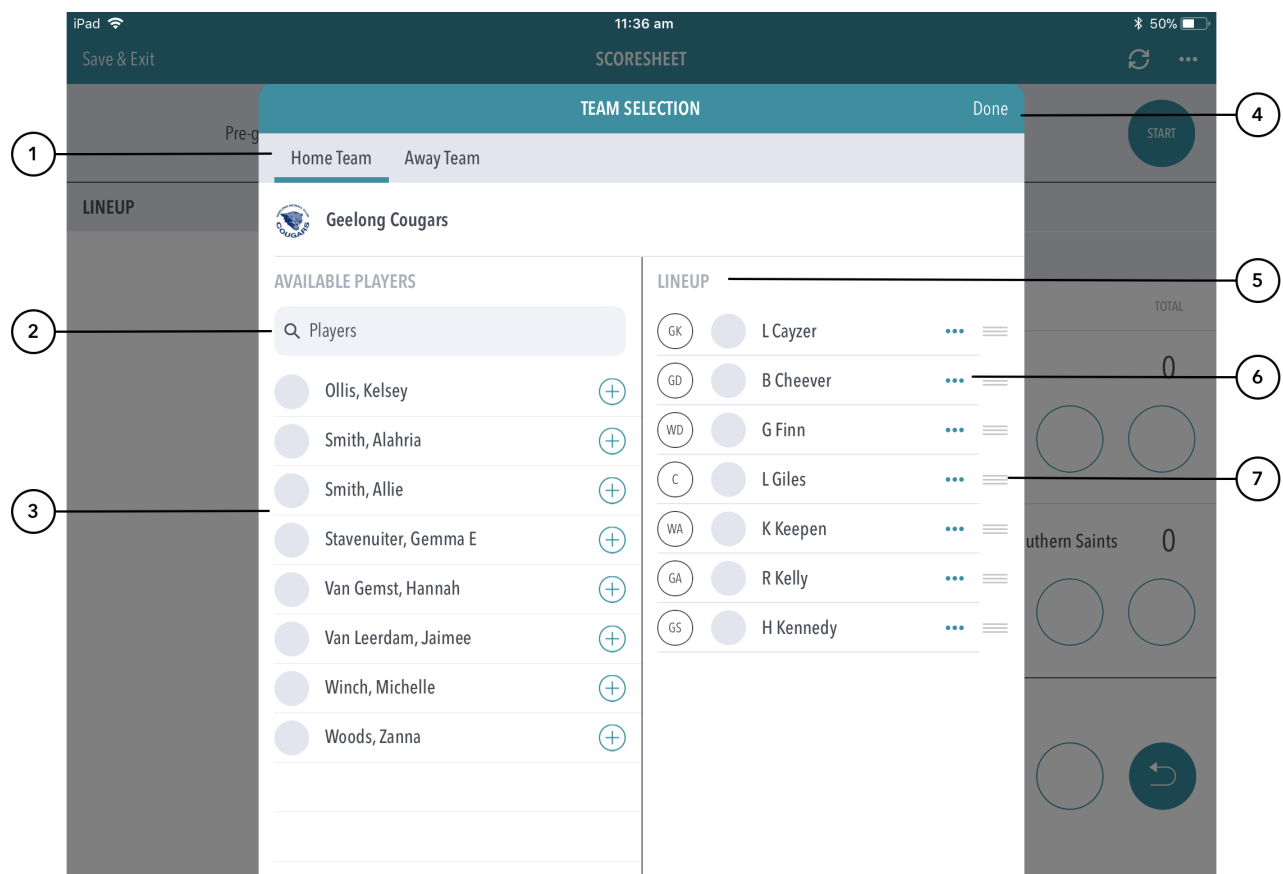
iPad 11:36 am 50%

Save & Exit SCORESHEET

Pre-g

START

LINEUP

TEAM SELECTION Done

Home Team Away Team

Geelong Cougars

COUGARS

AVAILABLE PLAYERS

Players

Ollis, Kelsey
Smith, Alahria
Smith, Allie
Stavenuiter, Gemma E
Van Gemst, Hannah
Van Leerdam, Jaimee
Winch, Michelle
Woods, Zanna

LINEUP

GK L Cayzer
GD B Cheever
WD G Finn
C L Giles
WA K Keepen
GA R Kelly
GS H Kennedy

TOTAL

0

uthern Saints 0

1
2
3
4
5
6
7